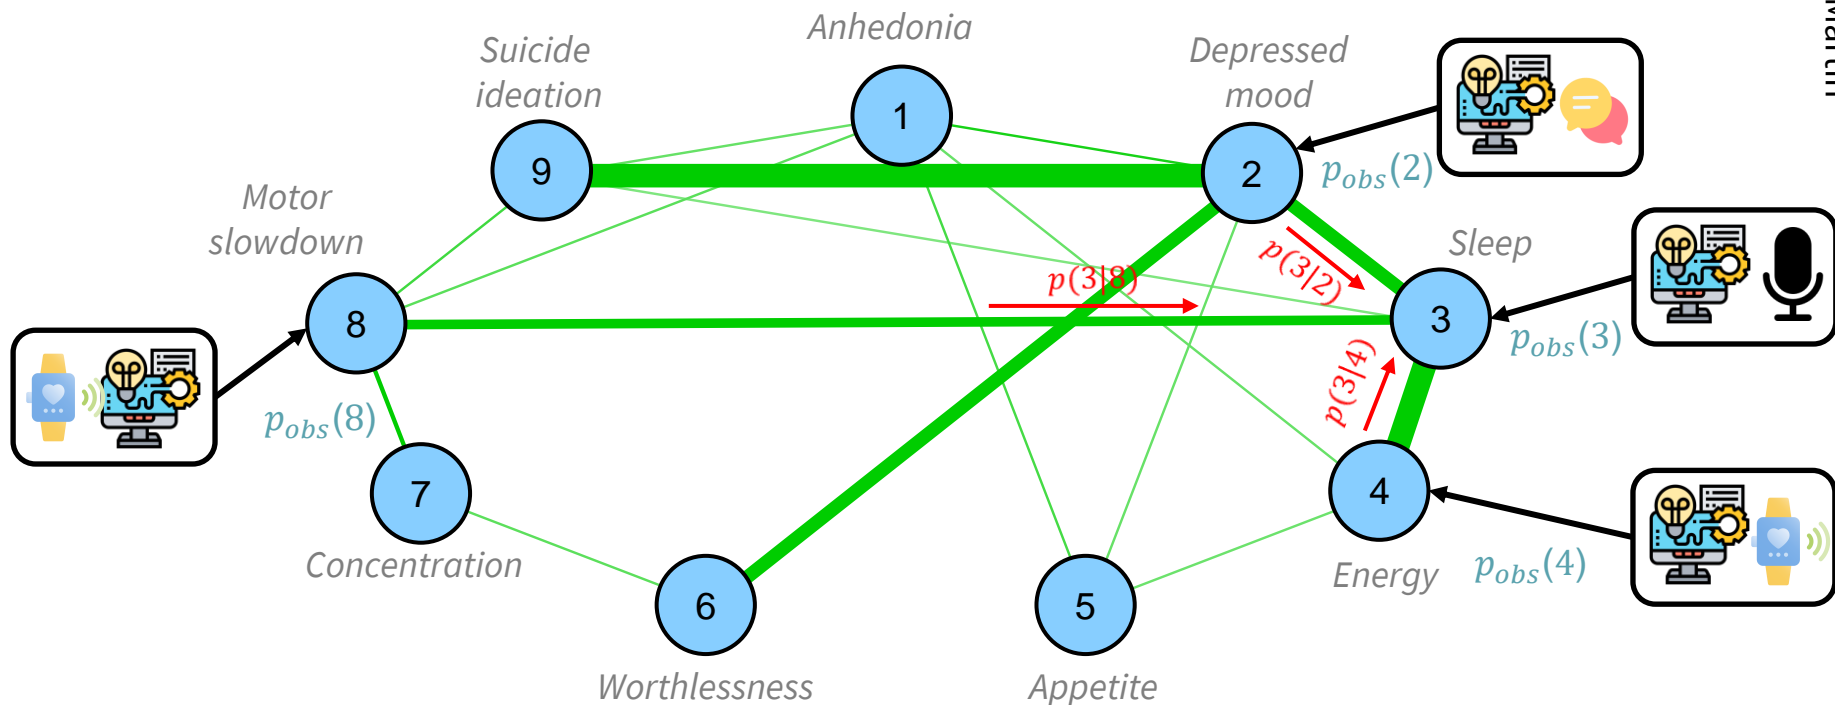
Anhedonia

Suicide ideation

Depressed mood

Motor slowdown

Sleep

Concentration

Energy

Worthlessness

Appetite

1

2

3

4

5

6

7

8

9

$p_{obs}(2)$

$p_{obs}(3)$

$p_{obs}(4)$

$p_{obs}(8)$

$p(3|8)$

$p(3|2)$

$p(3|4)$